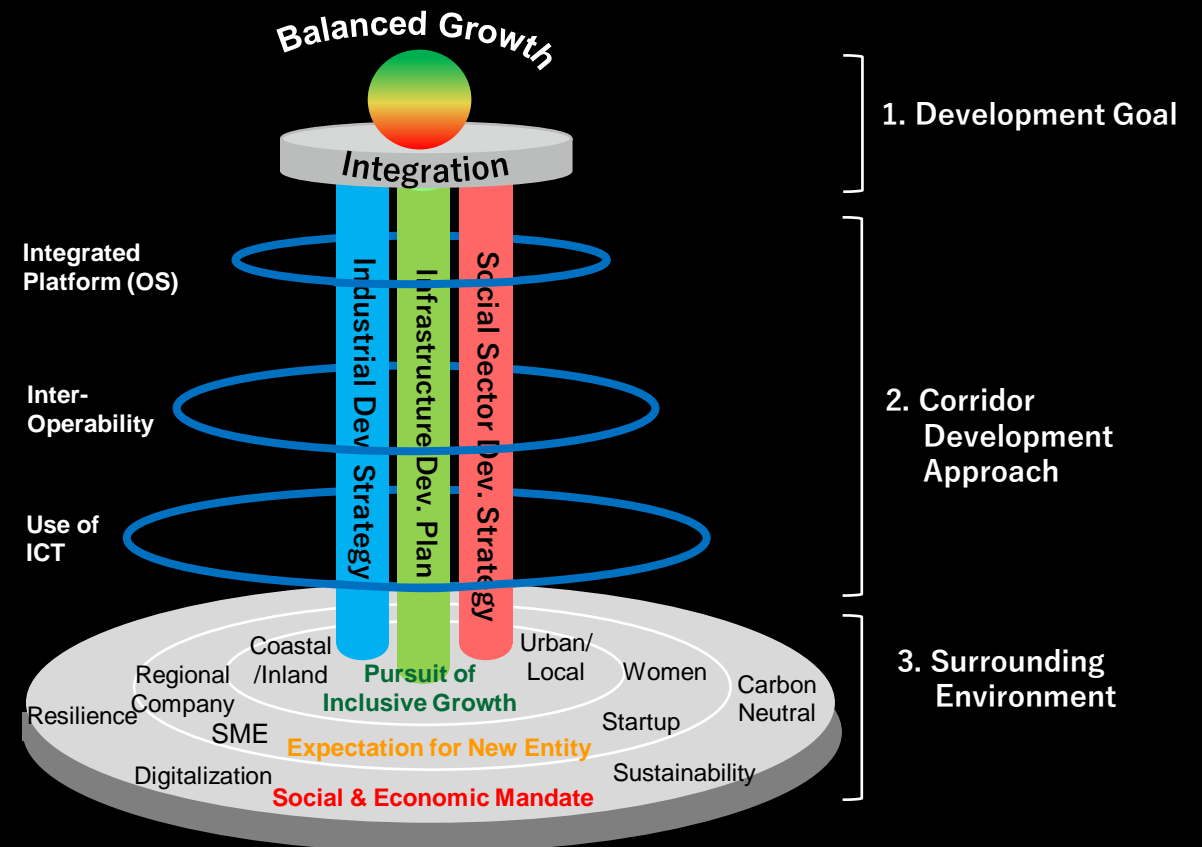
Balanced Growth

Integration

1. Development Goal

Integrated Platform (OS)

Inter-Operability

Use of ICT

Industrial Dev. Strategy

Infrastructure Dev. Plan

Social Sector Dev. Strategy

2. Corridor Development Approach

Coastal /Inland

Urban/ Local

Pursuit of Inclusive Growth

Regional Company

Women

Carbon Neutral

Resilience

SME

Startup

Expectation for New Entity

Digitalization

Sustainability

Social & Economic Mandate

3. Surrounding Environment